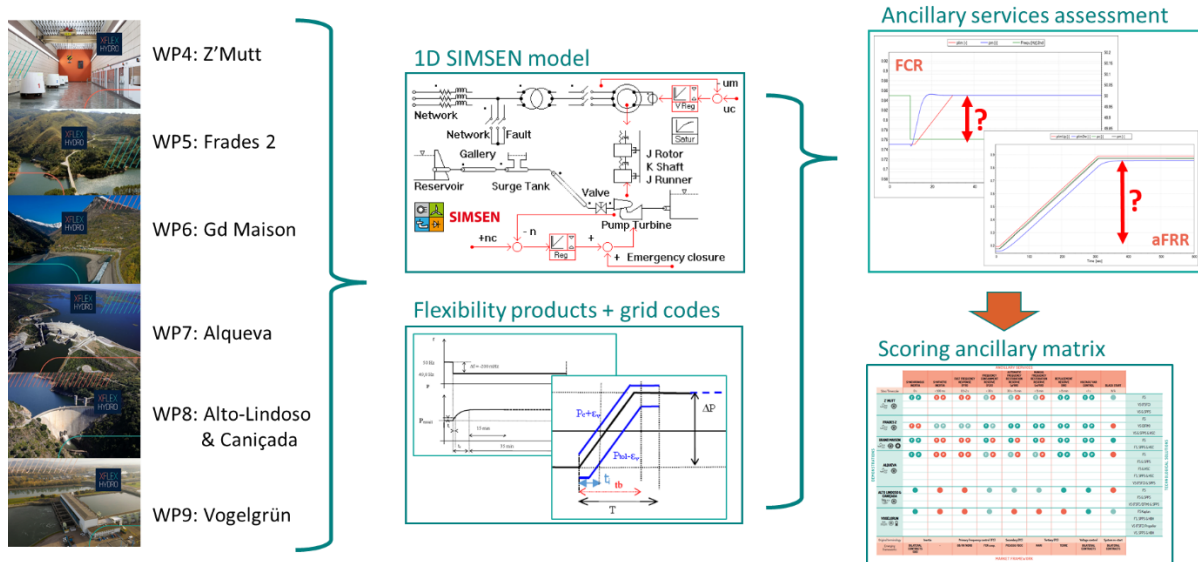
XFLEX HYDRO

WP4: Z'Mutt

WP5: Frades 2

WP6: Gd Maison

WP7: Alqueva

WP8: Alto-Lindoso & Caniçada

WP9: Vogelgrün

1D SIMSEN model

um

V Reg

uc

Satur

Network

Network Fault

Gallery

J Rotor

K Shaft

J Runner

Reservoir

Surge Tank

Valve

SIMSEN

Pump Turbine

+nc

- n

+

Reg

+ Emergency closure

Flexibility products + grid codes

50 Hz

49,8 Hz

$\Delta f = 200$ mHz

f

P

$P_{brutt}$

15 min

T1 min

$P_c+\varepsilon_v$

$P_{ini}-\varepsilon_v$

$\Delta P$

$t_i$

tb

T

Ancillary services assessment

FCR

?

?

aFRR

Time [sec]

Scoring ancillary matrix

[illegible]